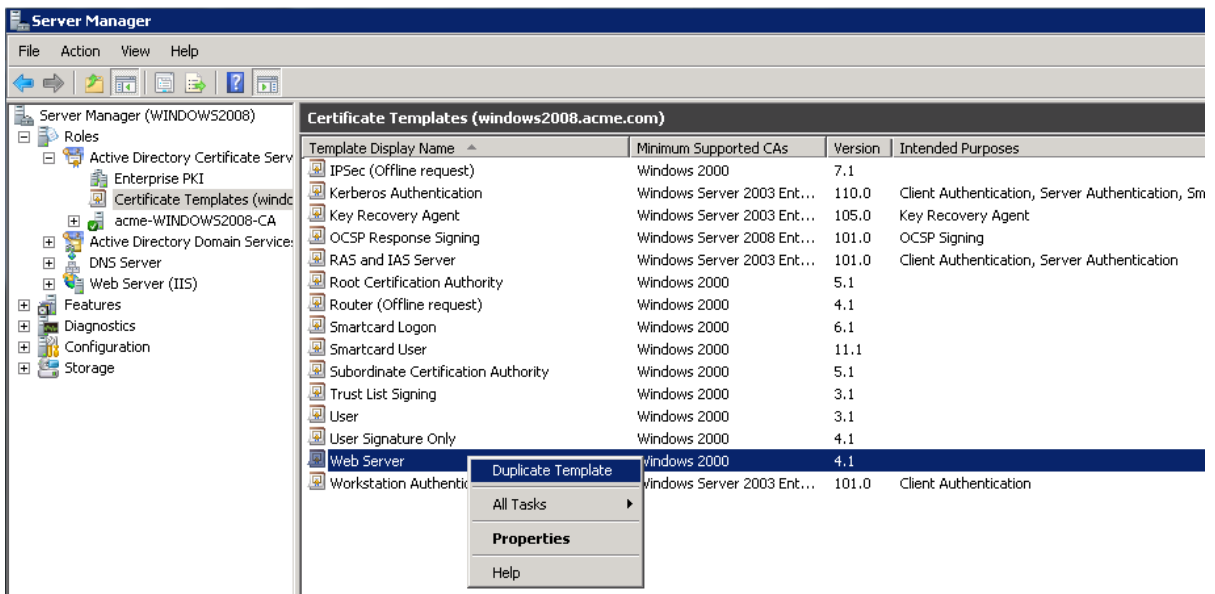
Server Manager

File Action View Help

Server Manager (WINDOWS2008)
Roles
Active Directory Certificate Serv
Enterprise PKI
Certificate Templates (windc
acme-WINDOWS2008-CA
Active Directory Domain Services
DNS Server
Web Server (IIS)
Features
Diagnostics
Configuration
Storage

Certificate Templates (windows2008.acme.com)

| Template Display Name | Minimum Supported CAs | Version | Intended Purposes |
|---|---|---|---|
| IPSec (Offline request) | Windows 2000 | 7.1 | |
| Kerberos Authentication | Windows Server 2003 Ent... | 110.0 | Client Authentication, Server Authentication, Sm |
| Key Recovery Agent | Windows Server 2003 Ent... | 105.0 | Key Recovery Agent |
| OCSP Response Signing | Windows Server 2008 Ent... | 101.0 | OCSP Signing |
| RAS and IAS Server | Windows Server 2003 Ent... | 101.0 | Client Authentication, Server Authentication |
| Root Certification Authority | Windows 2000 | 5.1 | |
| Router (Offline request) | Windows 2000 | 4.1 | |
| Smartcard Logon | Windows 2000 | 6.1 | |
| Smartcard User | Windows 2000 | 11.1 | |
| Subordinate Certification Authority | Windows 2000 | 5.1 | |
| Trust List Signing | Windows 2000 | 3.1 | |
| User | Windows 2000 | 3.1 | |
| User Signature Only | Windows 2000 | 4.1 | |
| Web Server | Windows 2000 | 4.1 | |
| Workstation Authentic | Windows Server 2003 Ent... | 101.0 | Client Authentication |

Duplicate Template
All Tasks
Properties
Help